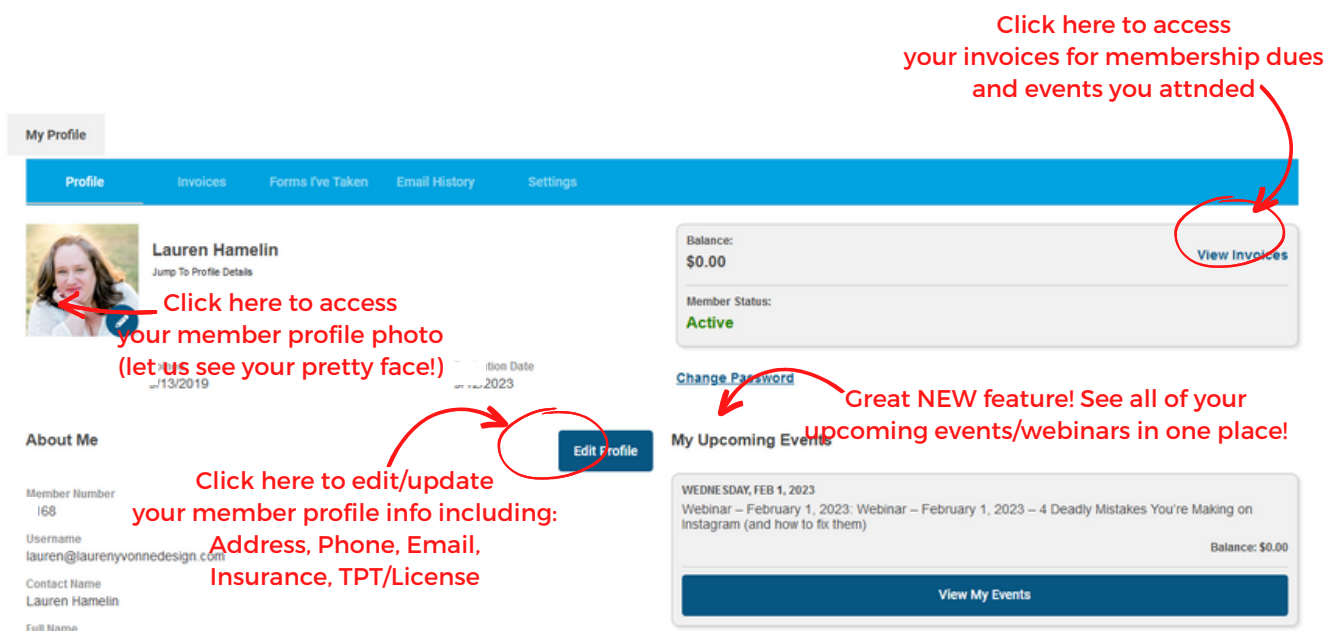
Click here to access your invoices for membership dues and events you attnded

My Profile

Profile Invoices Forms I've Taken Email History Settings

Lauren Hamelin
Jump To Profile Details

Click here to access your member profile photo (let us see your pretty face!)

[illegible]/13/2019 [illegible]tion Date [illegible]/2023

Balance:
$0.00
View Invoices

Member Status:
Active

Change Password

Great NEW feature! See all of your upcoming events/webinars in one place!

About Me

Edit Profile

My Upcoming Events

Click here to edit/update your member profile info including: Address, Phone, Email, Insurance, TPT/License

Member Number
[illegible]168

Username
lauren@laurenyvonnedesign.com

Contact Name
Lauren Hamelin

Full Name

WEDNESDAY, FEB 1, 2023
Webinar – February 1, 2023: Webinar – February 1, 2023 – 4 Deadly Mistakes You're Making on Instagram (and how to fix them)
Balance: $0.00

View My Events